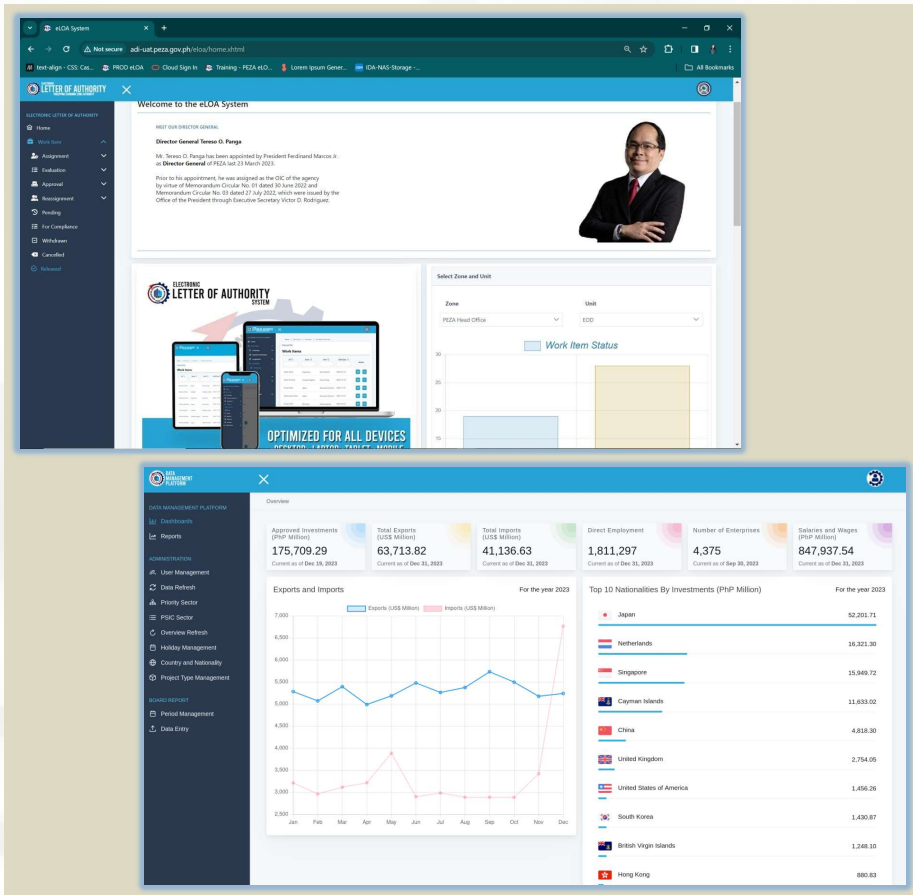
eLOA System
Not secure adi-uat.peza.gov.ph/eloa/home.xhtml
text-align - CSS: Cas... PROD eLOA Cloud Sign In Training - PEZA eLO... Lorem Ipsum Gener... IDA-NAS-Storage -... All Bookmarks

LETTER OF AUTHORITY

ELECTRONIC LETTER OF AUTHORITY
Home
Work Item
Assignment
Evaluation
Approval
Reassignment
Pending
For Compliance
Withdrawn
Cancelled
Released

Welcome to the eLOA System

MEET OUR DIRECTOR GENERAL

Director General Tereso O. Panga

Mr. Tereso O. Panga has been appointed by President Ferdinand Marcos Jr. as Director General of PEZA last 23 March 2023.

Prior to his appointment, he was assigned as the OIC of the agency by virtue of Memorandum Circular No. 01 dated 30 June 2022 and Memorandum Circular No. 03 dated 27 July 2022, which were issued by the Office of the President through Executive Secretary Victor D. Rodriguez.

ELECTRONIC LETTER OF AUTHORITY SYSTEM

Work Items

OPTIMIZED FOR ALL DEVICES

Select Zone and Unit
Zone
PEZA Head Office
Unit
EOD
Work Item Status
30
25
20
15

DATA MANAGEMENT PLATFORM

DATA MANAGEMENT PLATFORM
Dashboards
Reports
ADMINISTRATION
User Management
Data Refresh
Priority Sector
PSIC Sector
Overview Refresh
Holiday Management
Country and Nationality
Project Type Management
BOARD REPORT
Period Management
Data Entry

Overview

| Approved Investments (PhP Million) | Total Exports (US$ Million) | Total Imports (US$ Million) | Direct Employment | Number of Enterprises | Salaries and Wages (PhP Million) |
|---|---|---|---|---|---|
| 175,709.29 | 63,713.82 | 41,136.63 | 1,811,297 | 4,375 | 847,937.54 |
| Current as of Dec 19, 2023 | Current as of Dec 31, 2023 | Current as of Dec 31, 2023 | Current as of Dec 31, 2023 | Current as of Sep 30, 2023 | Current as of Dec 31, 2023 |

Exports and Imports For the year 2023
Exports (US$ Million) Imports (US$ Million)
7,000
6,500
6,000
5,500
5,000
4,500
4,000
3,500
3,000
2,500
Jan Feb Mar Apr May Jun Jul Aug Sep Oct Nov Dec

Top 10 Nationalities By Investments (PhP Million) For the year 2023
| | |
|---|---|
| Japan | 52,201.71 |
| Netherlands | 16,321.30 |
| Singapore | 15,949.72 |
| Cayman Islands | 11,633.02 |
| China | 4,818.30 |
| United Kingdom | 2,754.05 |
| United States of America | 1,456.26 |
| South Korea | 1,430.87 |
| British Virgin Islands | 1,248.10 |
| Hong Kong | 880.83 |